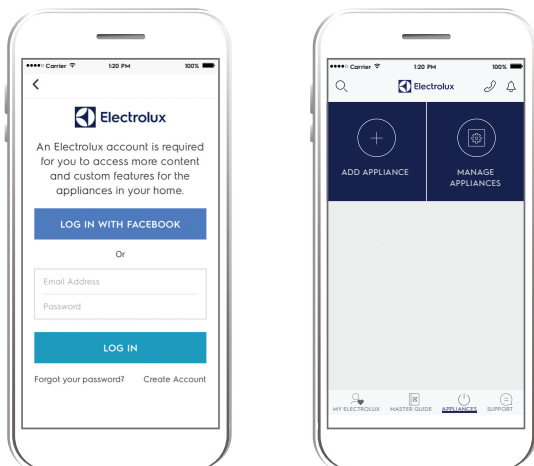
Carrier 1:20 PM 100%

<

Electrolux

An Electrolux account is required for you to access more content and custom features for the appliances in your home.

LOG IN WITH FACEBOOK

Or

Email Address

Password

LOG IN

Forgot your password? Create Account

Carrier 1:20 PM 100%

Electrolux

ADD APPLIANCE

MANAGE APPLIANCES

MY ELECTROLUX MASTER GUIDE APPLIANCES SUPPORT